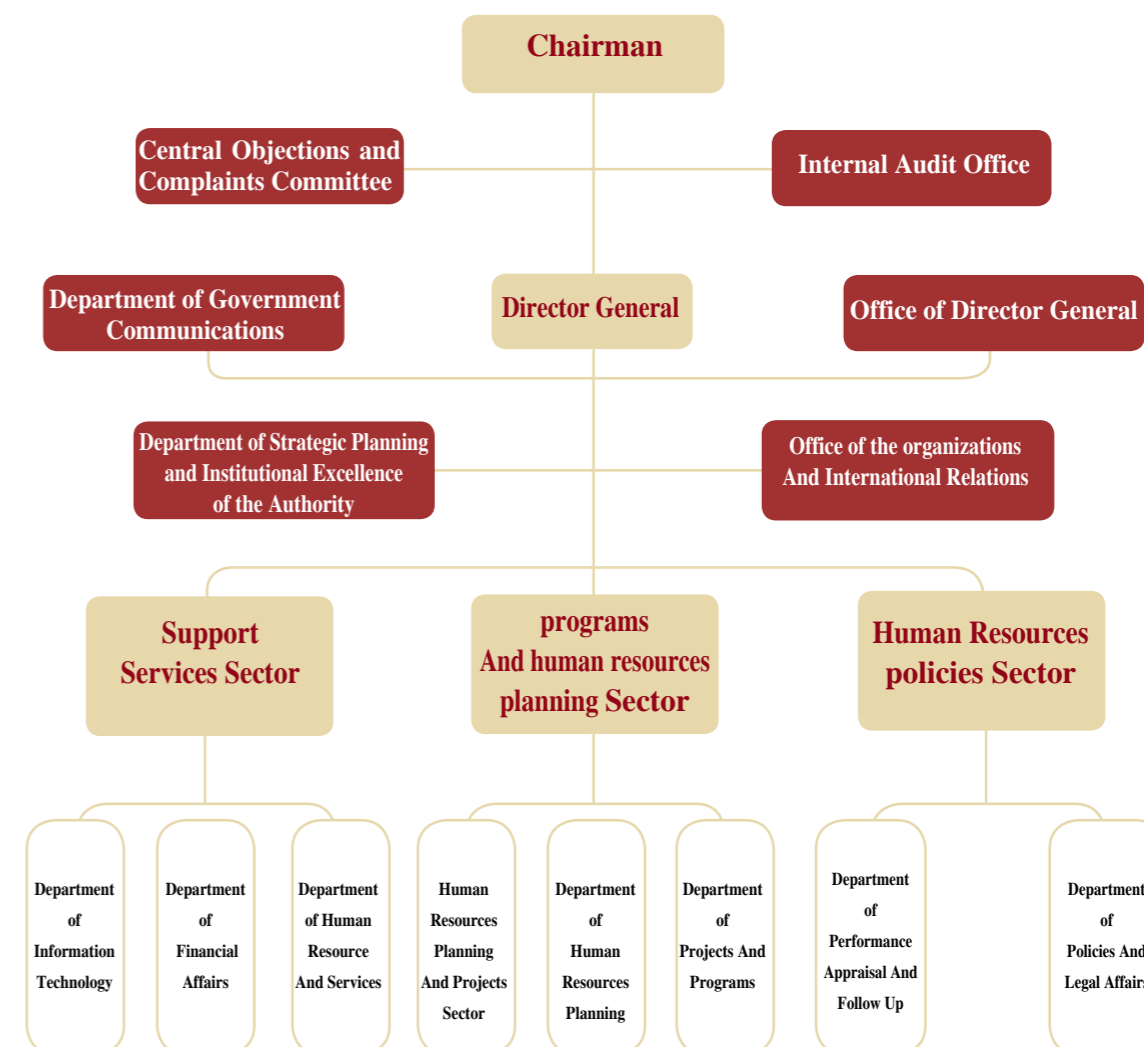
Chairman

Central Objections and Complaints Committee

Internal Audit Office

Department of Government Communications

Director General

Office of Director General

Department of Strategic Planning and Institutional Excellence of the Authority

Office of the organizations And International Relations

Support Services Sector

programs And human resources planning Sector

Human Resources policies Sector

Department of Information Technology

Department of Financial Affairs

Department of Human Resource And Services

Human Resources Planning And Projects Sector

Department of Human Resources Planning

Department of Projects And Programs

Department of Performance Appraisal And Follow Up

Departmen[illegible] of Policies And Legal Affair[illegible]